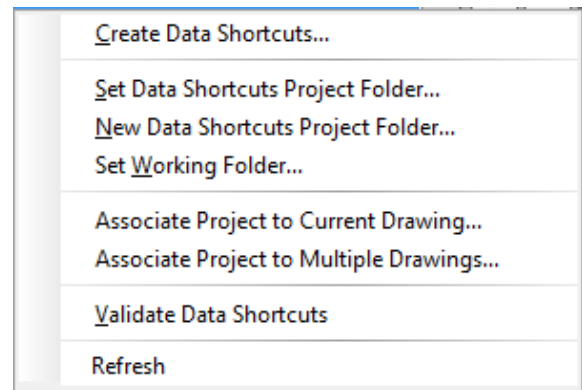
Create Data Shortcuts...

Set Data Shortcuts Project Folder...
New Data Shortcuts Project Folder...
Set Working Folder...

Associate Project to Current Drawing...
Associate Project to Multiple Drawings...

Validate Data Shortcuts

Refresh